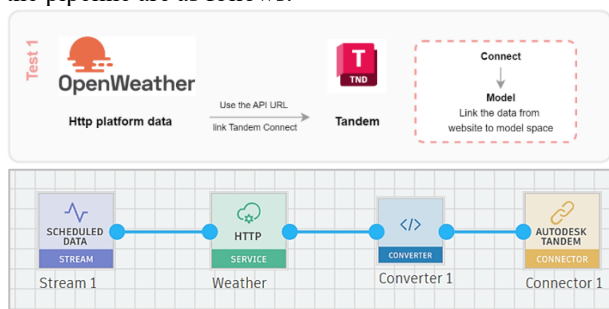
the pipeline are as follows:

Test 1

OpenWeather

Http platform data

Use the API URL

link Tandem Connect

T
TND

Tandem

Connect

Model
Link the data from website to model space

SCHEDULED DATA
STREAM
Stream 1

HTTP
SERVICE
Weather

</>
CONVERTER
Converter 1

AUTODESK TANDEM
CONNECTOR
Connector 1